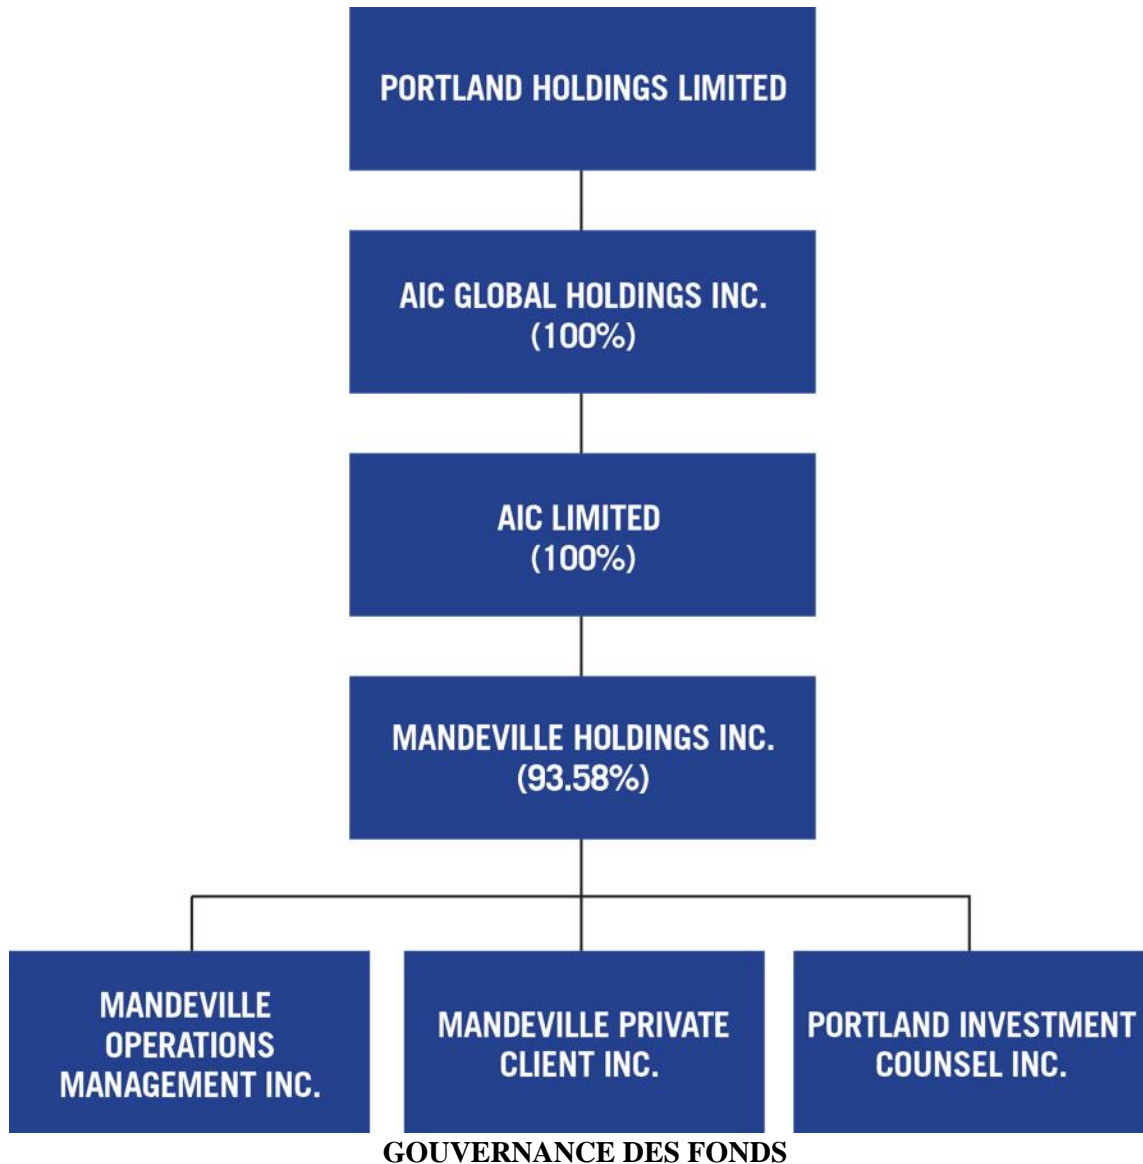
PORTLAND HOLDINGS LIMITED

AIC GLOBAL HOLDINGS INC. (100%)

AIC LIMITED (100%)

MANDEVILLE HOLDINGS INC. (93.58%)

MANDEVILLE OPERATIONS MANAGEMENT INC.

MANDEVILLE PRIVATE CLIENT INC.

PORTLAND INVESTMENT COUNSEL INC.

GOUVERNANCE DES FONDS